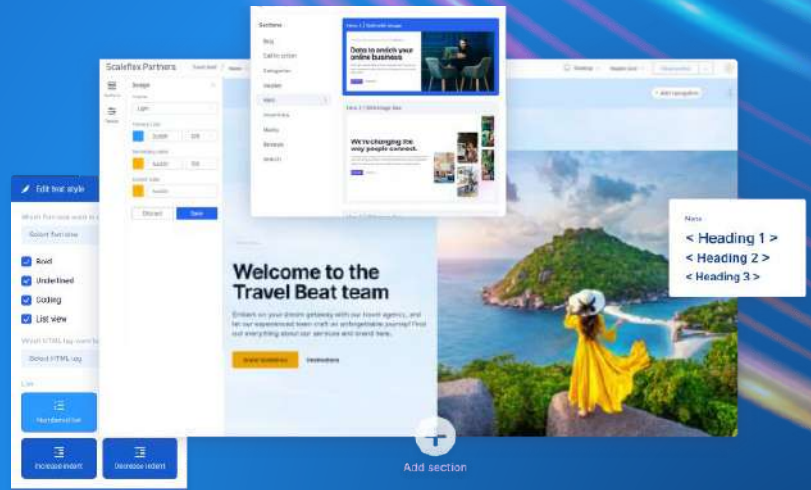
Sections

Blog

Call to action

Categories

Header

Hero

Inventory

Menu

Reviews

Search

Hero 1 / Split with image

Data to enrich your online business

Hero 2 / With image tiles

We're changing the way people connect.

Scaleflex Partners

Design

Theme

Light

Primary color

Secondary color

Accent color

Discard

Save

Edit text style

Select font size

Bold

Underlined

Coding

List view

Select HTML tag

List

Numbered list

Increase indent

Decrease indent

Desktop

Add navigation

Welcome to the Travel Beat team

Embark on your dream getaway with our travel agency, and let our experienced team craft an unforgettable journey! Find out everything about our services and travel here.

Destinations

None

< Heading 1 >

< Heading 2 >

< Heading 3 >

Add section